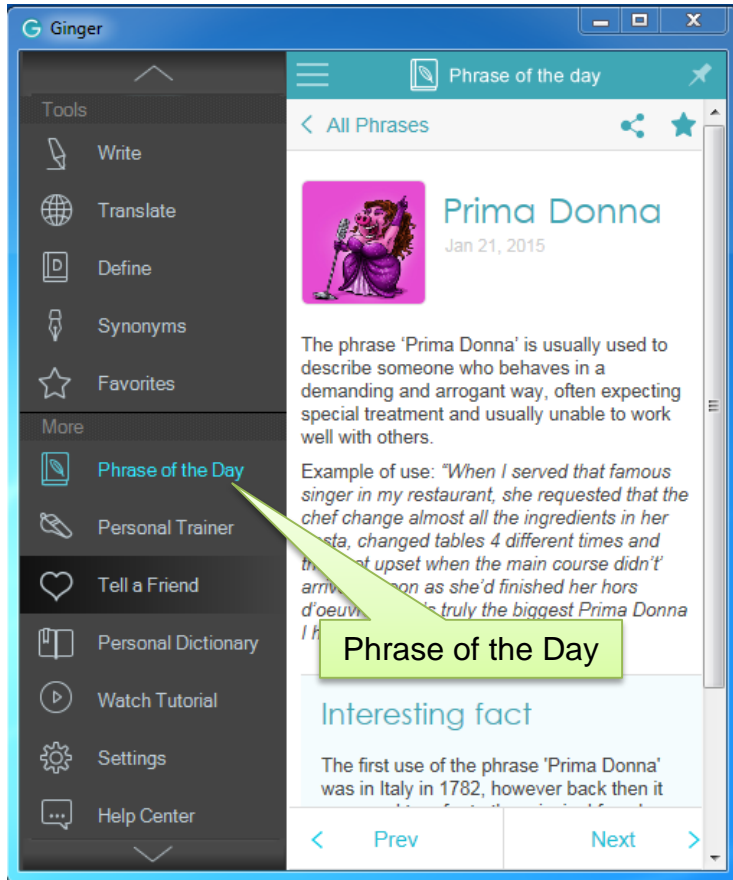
Ginger

Tools

Write

Translate

Define

Synonyms

Favorites

More

Phrase of the Day

Personal Trainer

Tell a Friend

Personal Dictionary

Watch Tutorial

Settings

Help Center

Phrase of the day

All Phrases

Prima Donna

Jan 21, 2015

The phrase ‘Prima Donna’ is usually used to describe someone who behaves in a demanding and arrogant way, often expecting special treatment and usually unable to work well with others.

Example of use: “When I served that famous singer in my restaurant, she requested that the chef change almost all the ingredients in her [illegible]sta, changed tables 4 different times and th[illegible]t upset when the main course didn’t’ arriv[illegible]on as she’d finished her hors d’oeuv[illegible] truly the biggest Prima Donna I h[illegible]

Phrase of the Day

Interesting fact

The first use of the phrase 'Prima Donna' was in Italy in 1782, however back then it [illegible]

Prev

Next